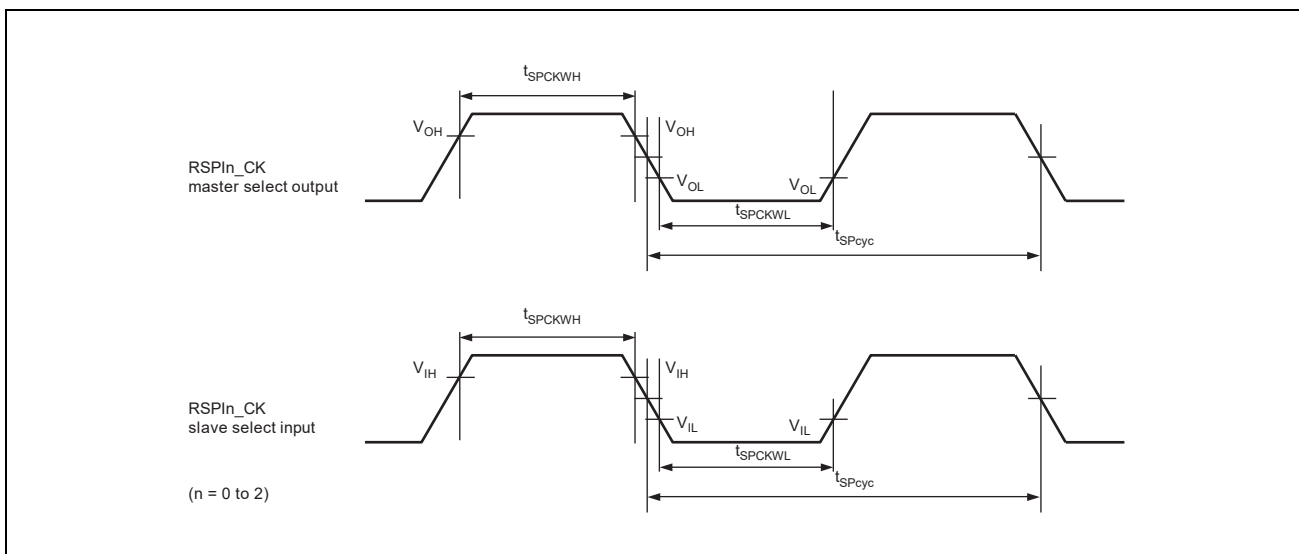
$t_{SPCKWH}$

$V_{OH}$

$V_{OH}$

RSPIn_CK
master select output

$V_{OL}$

$V_{OL}$

$t_{SPCKWL}$

$t_{SPcyc}$

$t_{SPCKWH}$

$V_{IH}$

$V_{IH}$

RSPIn_CK
slave select input

$V_{IL}$

$V_{IL}$

$t_{SPCKWL}$

$t_{SPcyc}$

(n = 0 to 2)